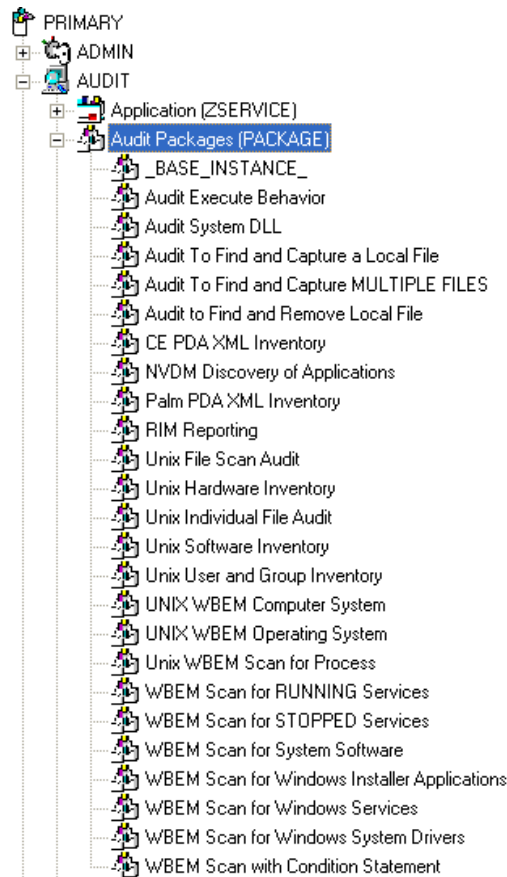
PRIMARY
ADMIN
AUDIT
Application (ZSERVICE)
Audit Packages (PACKAGE)
_BASE_INSTANCE_
Audit Execute Behavior
Audit System DLL
Audit To Find and Capture a Local File
Audit To Find and Capture MULTIPLE FILES
Audit to Find and Remove Local File
CE PDA XML Inventory
NVDM Discovery of Applications
Palm PDA XML Inventory
RIM Reporting
Unix File Scan Audit
Unix Hardware Inventory
Unix Individual File Audit
Unix Software Inventory
Unix User and Group Inventory
UNIX WBEM Computer System
UNIX WBEM Operating System
Unix WBEM Scan for Process
WBEM Scan for RUNNING Services
WBEM Scan for STOPPED Services
WBEM Scan for System Software
WBEM Scan for Windows Installer Applications
WBEM Scan for Windows Services
WBEM Scan for Windows System Drivers
WBEM Scan with Condition Statement